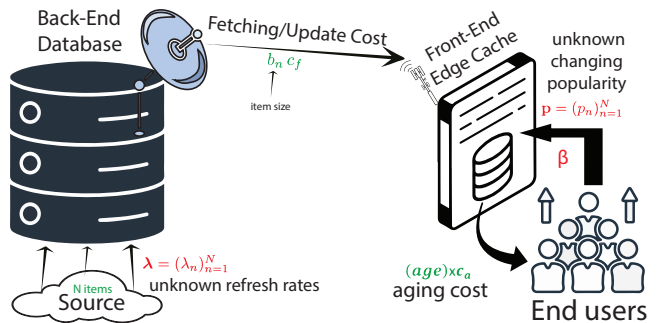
Back-End Database

Fetching/Update Cost

$b_n\, c_f$

item size

Front-End Edge Cache

unknown changing popularity

$\mathbf{p} = (p_n)_{n=1}^{N}$

β

$\boldsymbol{\lambda} = (\lambda_n)_{n=1}^{N}$

unknown refresh rates

N items

Source

$(age)\times c_a$

aging cost

End users